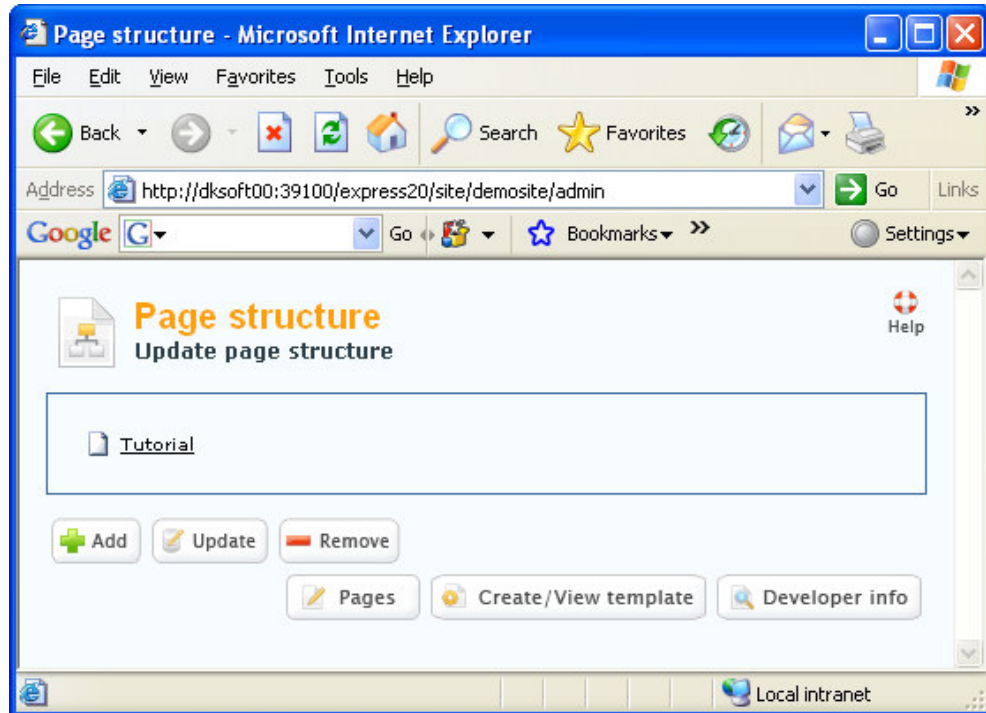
Page structure - Microsoft Internet Explorer

File Edit View Favorites Tools Help

Back Search Favorites

Address http://dksoft00:39100/express20/site/demosite/admin Go Links

Google G Go Bookmarks Settings

Page structure
Update page structure

Help

Tutorial

Add Update Remove

Pages Create/View template Developer info

Local intranet